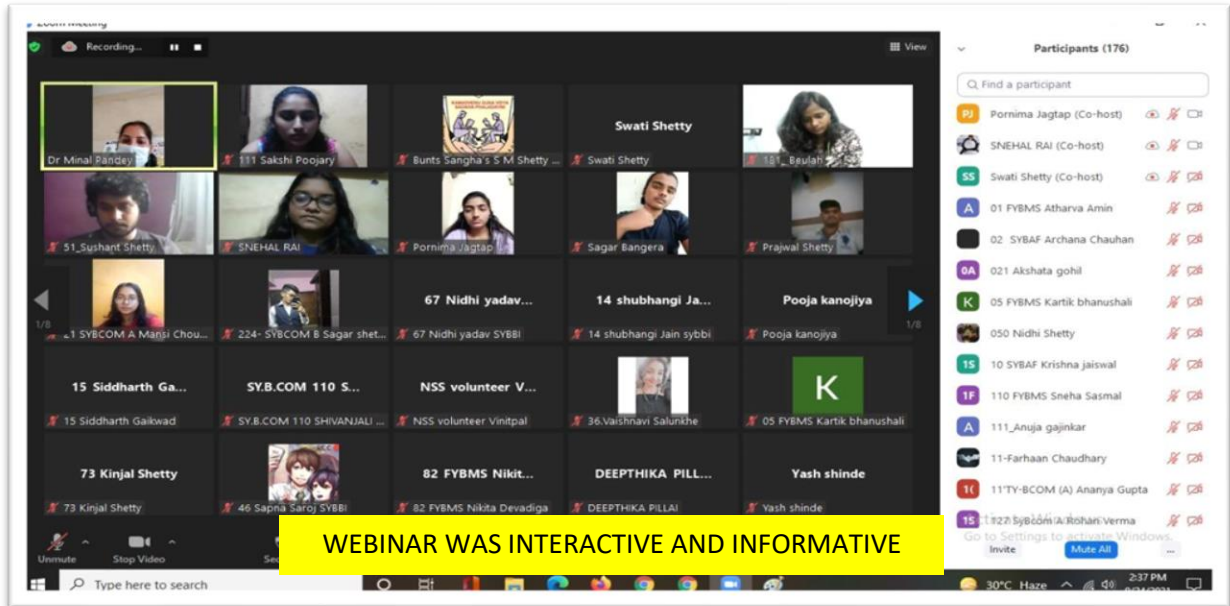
Zoom Meeting

Recording...

View

Dr Minal Pandey

111 Sakshi Poojary

Bunts Sangha's S M Shetty ...

Swati Shetty

Swati Shetty

101_Beulah

51_Sushant Shetty

SNEHAL RAI

Pornima Jagtap

Sagar Bangera

Prajwal Shetty

1/8

21 SYBCOM A Mansi Chou...

224- SYBCOM B Sagar shet...

67 Nidhi yadav...

67 Nidhi yadav SYBBI

14 shubhangi Ja...

14 shubhangi Jain sybbi

Pooja kanojiya

Pooja kanojiya

1/8

15 Siddharth Ga...

15 Siddharth Gaikwad

SY.B.COM 110 S...

SY.B.COM 110 SHIVANJALI ...

NSS volunteer V...

NSS volunteer Vinitpal

36.Vaishnavi Salunkhe

K

05 FYBMS Kartik bhanushali

73 Kinjal Shetty

73 Kinjal Shetty

46 Sapna Saroj SYBBI

82 FYBMS Nikit...

82 FYBMS Nikita Devadiga

DEEPTHIKA PILL...

DEEPTHIKA PILLAI

Yash shinde

Yash shinde

Unmute

Stop Video

Participants (176)

Find a participant

PJ Pornima Jagtap (Co-host)

SNEHAL RAI (Co-host)

SS Swati Shetty (Co-host)

A 01 FYBMS Atharva Amin

02 SYBAF Archana Chauhan

0A 021 Akshata gohil

K 05 FYBMS Kartik bhanushali

050 Nidhi Shetty

1S 10 SYBAF Krishna jaiswal

1F 110 FYBMS Sneha Sasmal

A 111_Anuja gajinkar

11-Farhaan Chaudhary

1( 11'TY-BCOM (A) Ananya Gupta

1S 127 SyBcom A Rohan Verma

Activate Windows
Go to Settings to activate Windows.

Invite

Mute All

...

WEBINAR WAS INTERACTIVE AND INFORMATIVE

Type here to search

30°C Haze

2:37 PM